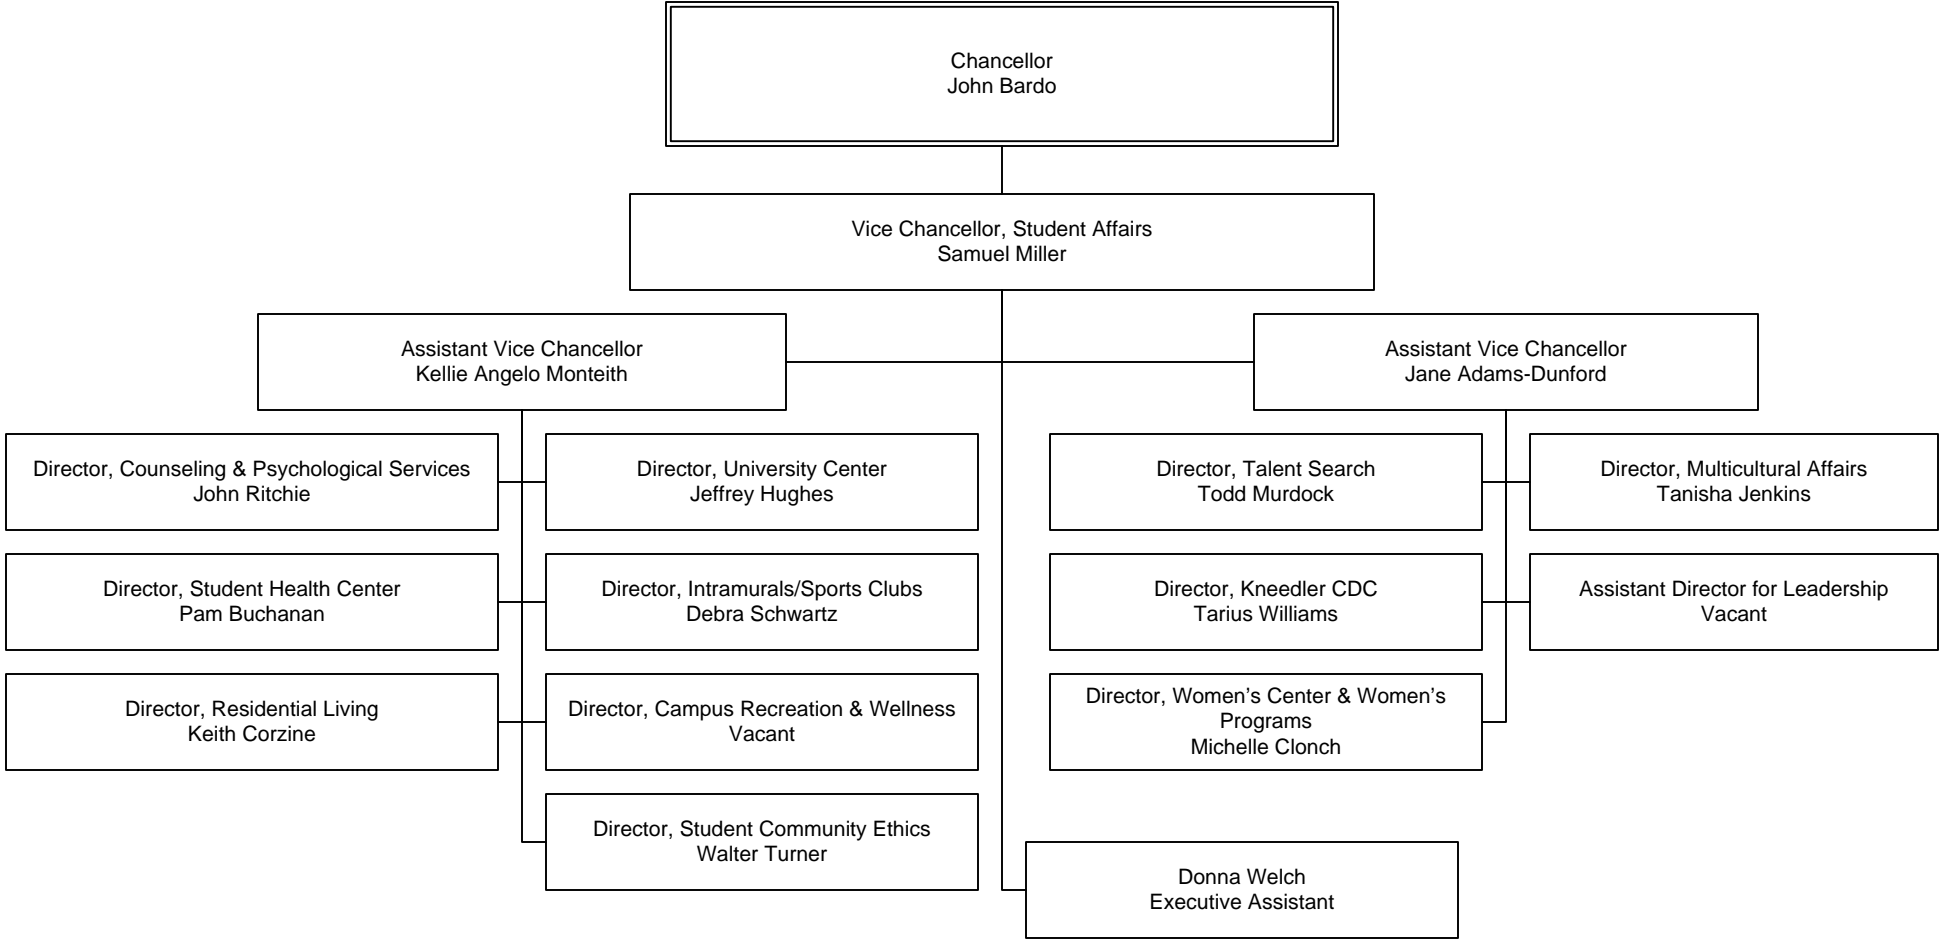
Chancellor
John Bardo

Vice Chancellor, Student Affairs
Samuel Miller

Assistant Vice Chancellor
Kellie Angelo Monteith

Assistant Vice Chancellor
Jane Adams-Dunford

Director, Counseling & Psychological Services
John Ritchie

Director, University Center
Jeffrey Hughes

Director, Student Health Center
Pam Buchanan

Director, Intramurals/Sports Clubs
Debra Schwartz

Director, Residential Living
Keith Corzine

Director, Campus Recreation & Wellness
Vacant

Director, Student Community Ethics
Walter Turner

Director, Talent Search
Todd Murdock

Director, Multicultural Affairs
Tanisha Jenkins

Director, Kneedler CDC
Tarius Williams

Assistant Director for Leadership
Vacant

Director, Women's Center & Women's Programs
Michelle Clonch

Donna Welch
Executive Assistant